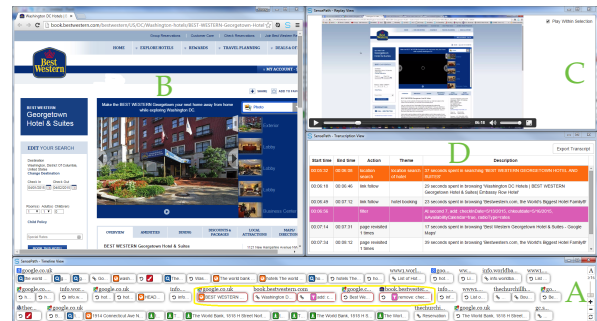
Washington DC Hotels |

book.bestwestern.com/bestwestern/US/DC/Washington-hotels/BEST-WESTERN-Georgetown-Hotel-Suites

Group Reservations | Customer Care | Best Western Rewards | Last Best Western

HOME | EXPLORE HOTELS | REWARDS | TRAVEL PLANNING | DEALS & OF

MY ACCOUNT

BEST WESTERN

Georgetown Hotel & Suites

EDIT YOUR SEARCH

B

Make the BEST WESTERN Georgetown your next home away from home while exploring Washington DC

Photo

OVERVIEW | AMENITIES | ROOMS | DISCOUNTS & PACKAGES | LOCAL ATTRACTIONS | HOTEL POLICIES

BEST WESTERN Georgetown Hotel & Suites

SensePath - Replay View

Play Within Selection

C

SensePath - Transcription View

Export Transcript

D

| Start time | End time | Action | Theme | Description |
|---|---|---|---|---|
| 00:03:33 | 00:06:06 | location search | location search of hotel | 37 seconds spent in searching 'BEST WESTERN HOTEL AND SUITES' |
| 00:06:16 | 00:06:46 | link follow | | 29 seconds spent in browsing 'Washington DC Hotels \| BEST WESTERN Georgetown Hotel & Suites\| Embassy Row Hotel' |
| 00:06:46 | 00:07:12 | link follow | hotel booking | 23 seconds spent in browsing 'bestwestern.com, the World's Biggest Hotel Family®' |
| 00:06:56 | | filter | | At second 7, add: checkInDate=5/1/2015, checkoutDate=5/1/2015, advancedSearchFlag=true, radius=youName |
| 00:07:14 | 00:07:31 | page revisited 1 times | | 17 seconds spent in browsing 'Best Western Georgetown Hotel & Suites - Google Maps' |
| 00:07:31 | 00:07:52 | page revisited 1 times | | 20 seconds spent in browsing 'bestwestern.com, the World's Biggest Hotel Family®' |

SensePath - Timeline View

google.co.uk | info.wor... | google.co.uk | info. | book.bestwestern.com | google.co.uk | book.bestwester... | info... | thechurchill... | google.co.uk

A

1914 Connecticut Ave N... | The World Bank, 1818 H Street ... | BEST WESTERN ... | Washington D... | Best We... | Reservation | The World Bank, 1818 H Street ...